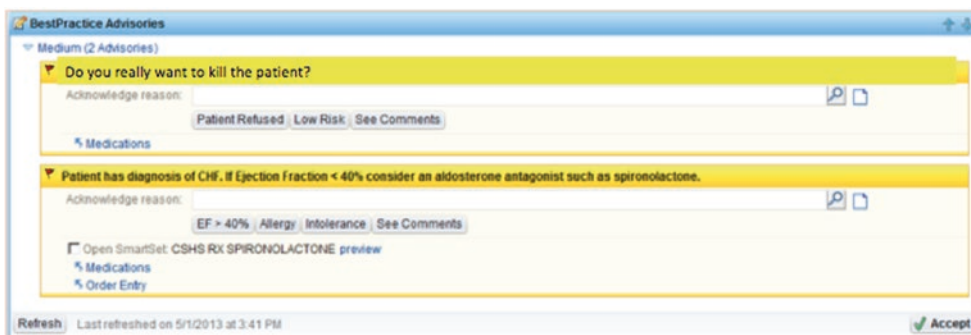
BestPractice Advisories

Medium (2 Advisories)

Do you really want to kill the patient?

Acknowledge reason:

Patient Refused | Low Risk | See Comments

Medications

Patient has diagnosis of CHF. If Ejection Fraction < 40% consider an aldosterone antagonist such as spironolactone.

Acknowledge reason:

EF > 40% | Allergy | Intolerance | See Comments

Open SmartSet: CSHS RX SPIRONOLACTONE preview

Medications

Order Entry

Refresh Last refreshed on 5/1/2013 at 3:41 PM

Accept